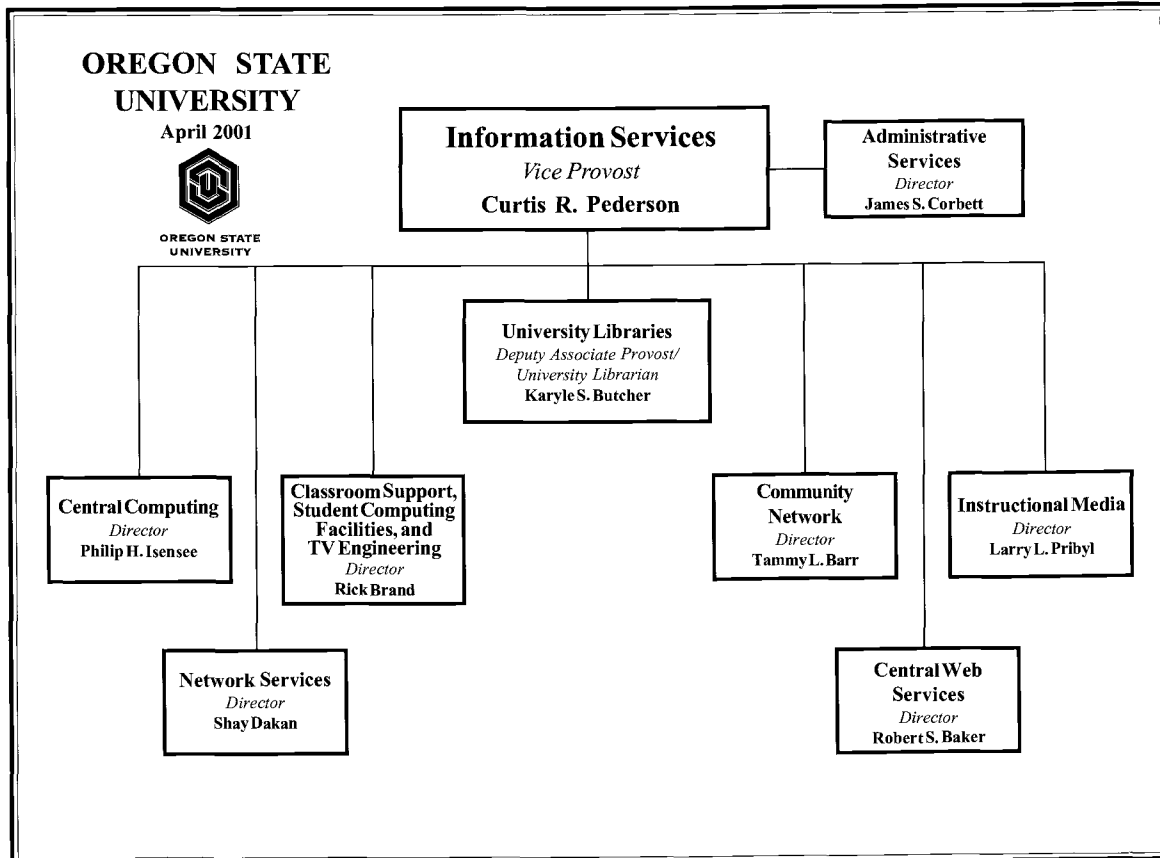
OREGON STATE UNIVERSITY
April 2001

OREGON STATE UNIVERSITY

Information Services
Vice Provost
Curtis R. Pederson

Administrative Services
Director
James S. Corbett

University Libraries
Deputy Associate Provost/ University Librarian
Karyle S. Butcher

Central Computing
Director
Philip H. Isensee

Classroom Support, Student Computing Facilities, and TV Engineering
Director
Rick Brand

Community Network
Director
Tammy L. Barr

Instructional Media
Director
Larry L. Pribyl

Network Services
Director
Shay Dakan

Central Web Services
Director
Robert S. Baker